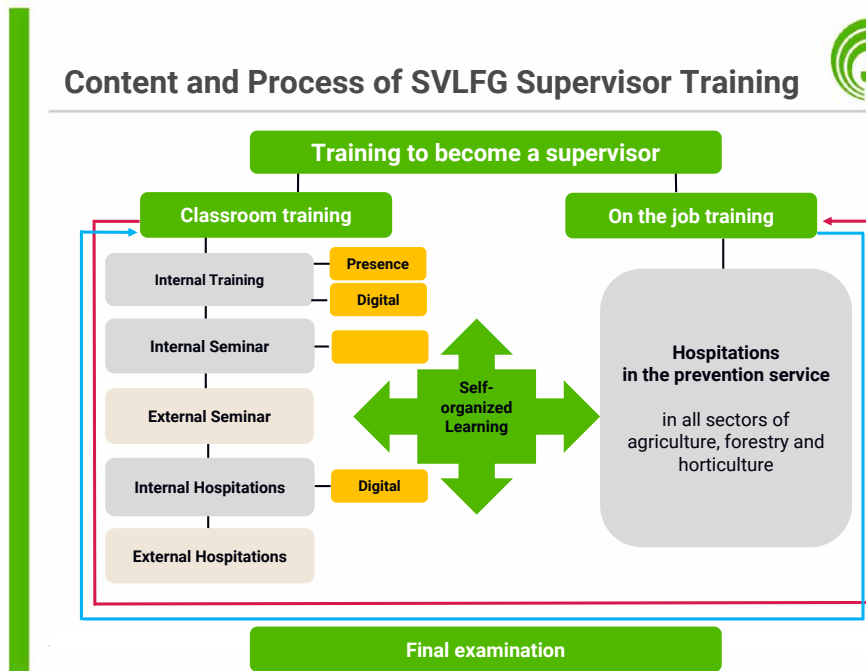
Content and Process of SVLFG Supervisor Training

Training to become a supervisor

Classroom training

On the job training

Internal Training

Presence

Digital

Internal Seminar

External Seminar

Internal Hospitations

Digital

External Hospitations

Self-organized Learning

Hospitations in the prevention service

in all sectors of agriculture, forestry and horticulture

Final examination